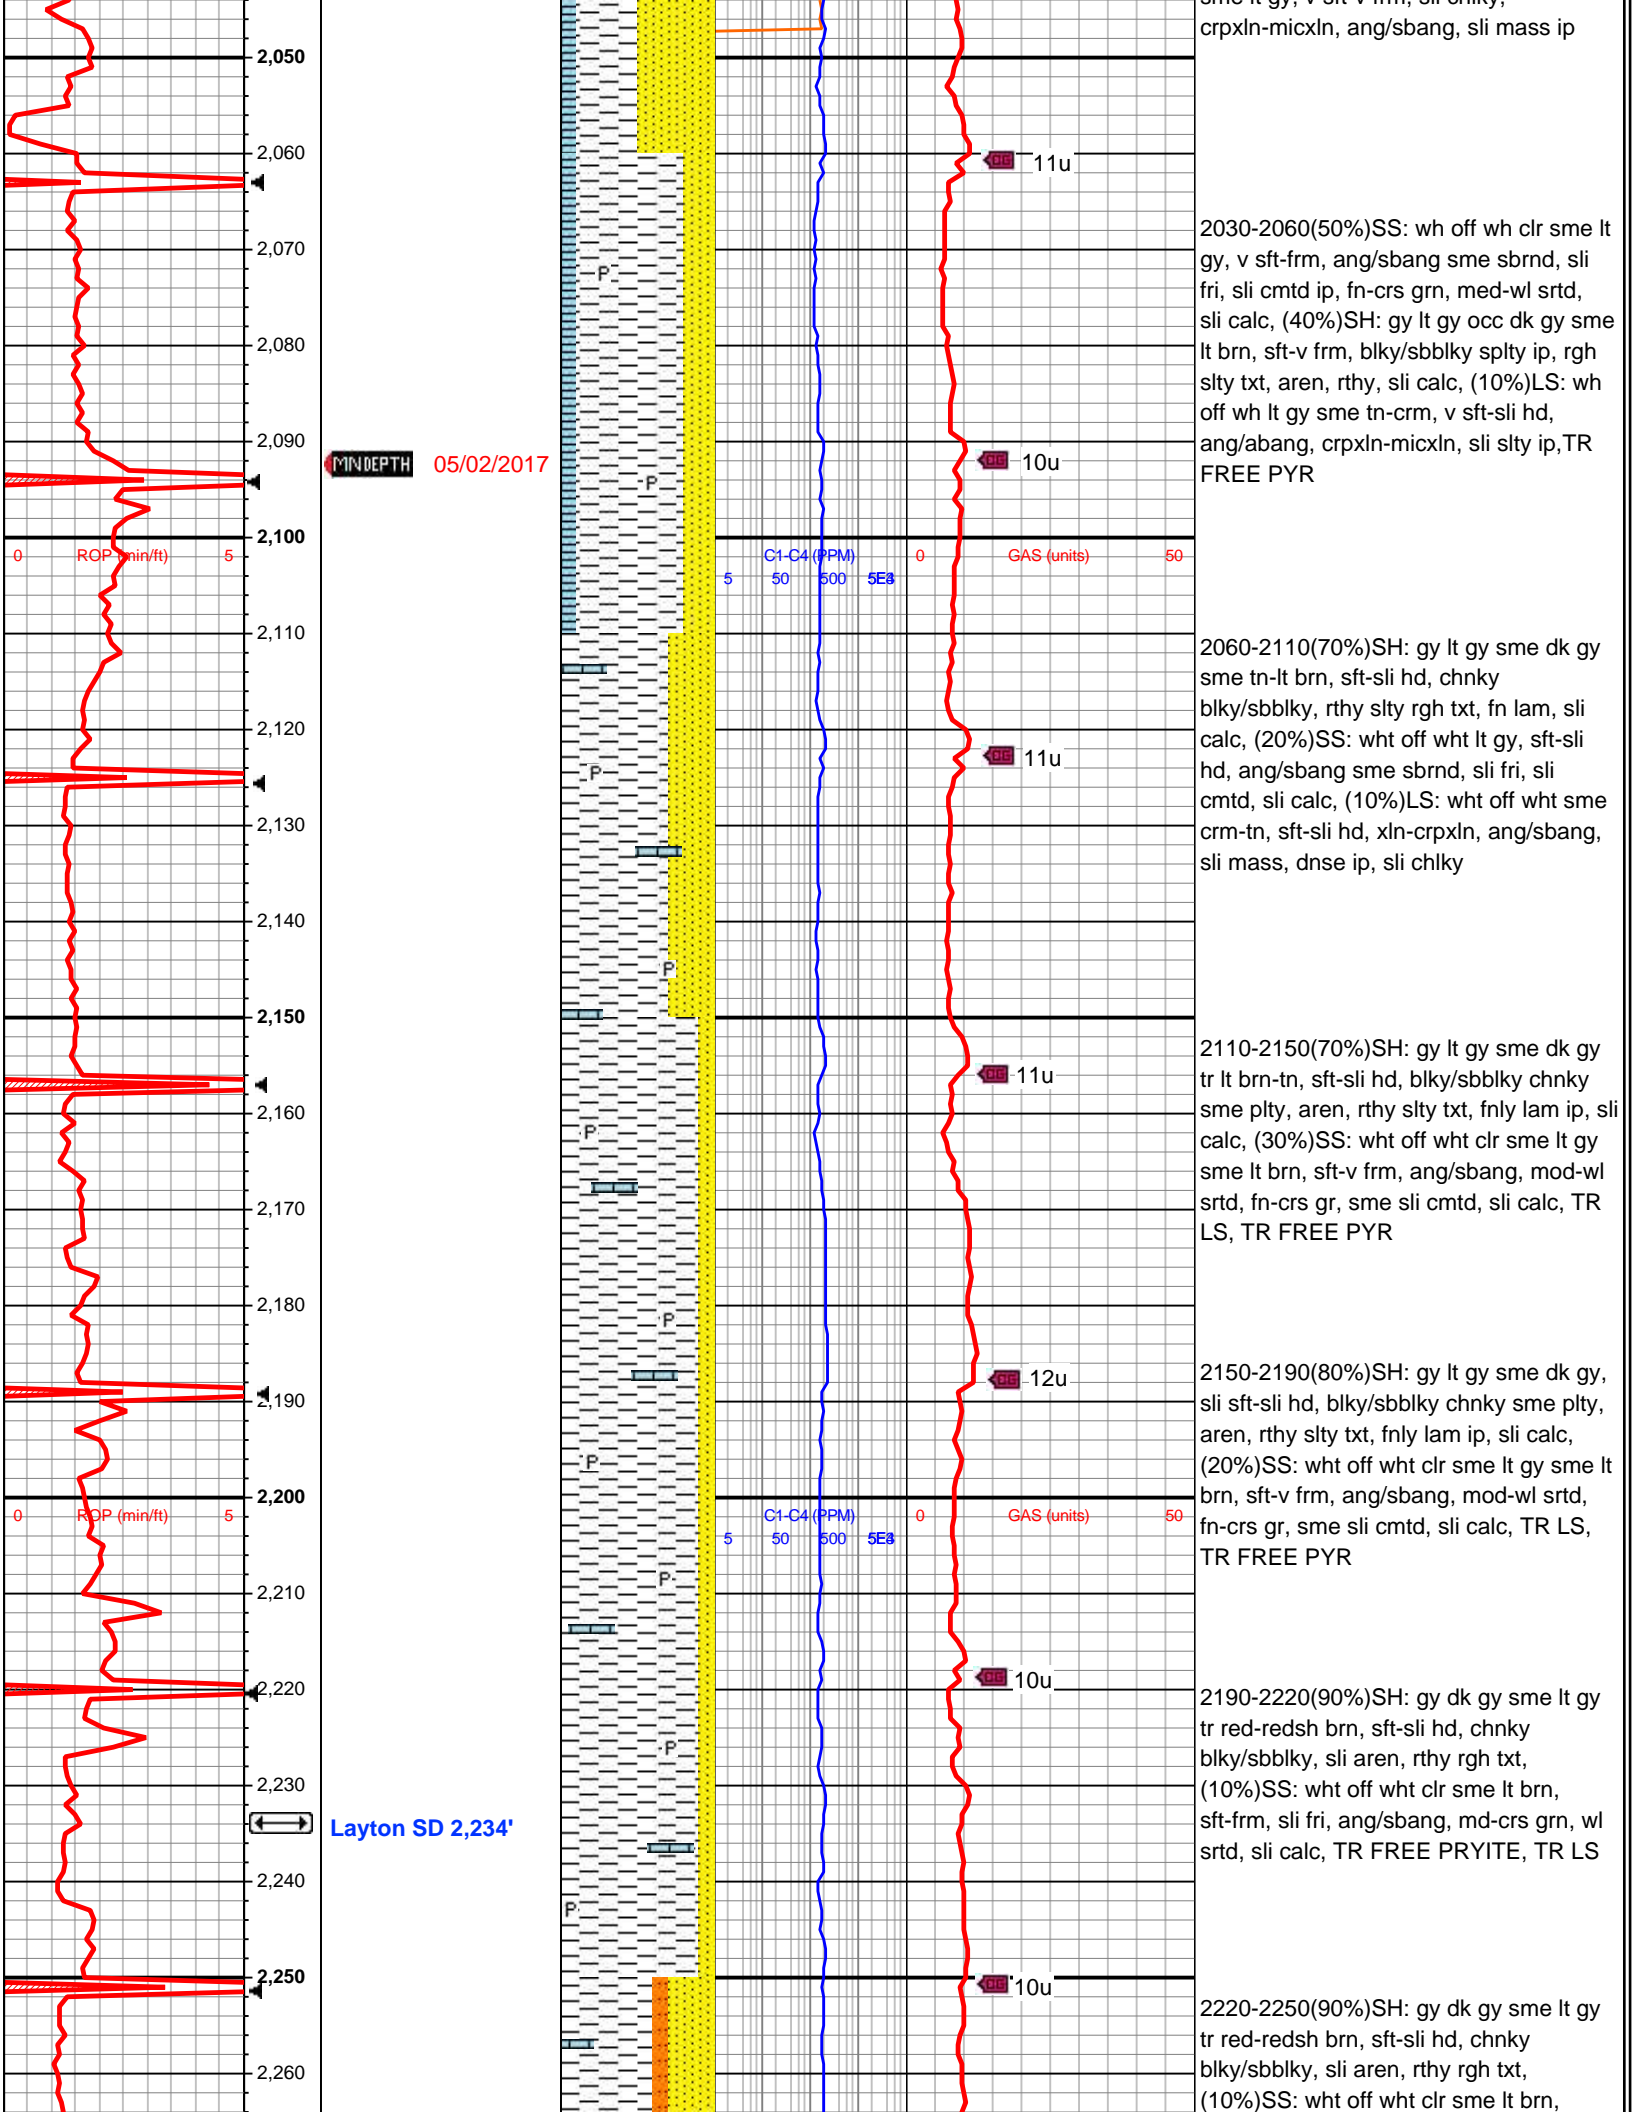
sme lt gy, v sft-v frm, sli chnky, crpxln-micxln, ang/sbang, sli mass ip

2,050
2,060
2,070
2,080
2,090
MNDEPTH 05/02/2017
2,100
0 ROP (min/ft) 5
C1-C4 (PPM)
5 50 500 5E3
0 GAS (units) 50
2,110
2,120
2,130
2,140
2,150
2,160
2,170
2,180
2,190
2,200
0 ROP (min/ft) 5
C1-C4 (PPM)
5 50 500 5E3
0 GAS (units) 50
2,210
2,220
2,230
Layton SD 2,234'
2,240
2,250
2,260

P
P
P
P
P
P
P
P
P
P

11u
10u
11u
11u
12u
10u
10u

2030-2060(50%)SS: wh off wh clr sme lt gy, v sft-frm, ang/sbang sme sbrnd, sli fri, sli cmtd ip, fn-crs grn, med-wl srtd, sli calc, (40%)SH: gy lt gy occ dk gy sme lt brn, sft-v frm, blky/sbblky splty ip, rgh slty txt, aren, rthy, sli calc, (10%)LS: wh off wh lt gy sme tn-crm, v sft-sli hd, ang/abang, crpxln-micxln, sli slty ip,TR FREE PYR

2060-2110(70%)SH: gy lt gy sme dk gy sme tn-lt brn, sft-sli hd, chnky blky/sbblky, rthy slty rgh txt, fn lam, sli calc, (20%)SS: wht off wht lt gy, sft-sli hd, ang/sbang sme sbrnd, sli fri, sli cmtd, sli calc, (10%)LS: wht off wht sme crm-tn, sft-sli hd, xln-crpxln, ang/sbang, sli mass, dnse ip, sli chlky

2110-2150(70%)SH: gy lt gy sme dk gy tr lt brn-tn, sft-sli hd, blky/sbblky chnky sme plty, aren, rthy slty txt, fnly lam ip, sli calc, (30%)SS: wht off wht clr sme lt gy sme lt brn, sft-v frm, ang/sbang, mod-wl srtd, fn-crs gr, sme sli cmtd, sli calc, TR LS, TR FREE PYR

2150-2190(80%)SH: gy lt gy sme dk gy, sli sft-sli hd, blky/sbblky chnky sme plty, aren, rthy slty txt, fnly lam ip, sli calc, (20%)SS: wht off wht clr sme lt gy sme lt brn, sft-v frm, ang/sbang, mod-wl srtd, fn-crs gr, sme sli cmtd, sli calc, TR LS, TR FREE PYR

2190-2220(90%)SH: gy dk gy sme lt gy tr red-redsh brn, sft-sli hd, chnky blky/sbblky, sli aren, rthy rgh txt, (10%)SS: wht off wht clr sme lt brn, sft-frm, sli fri, ang/sbang, md-crs grn, wl srtd, sli calc, TR FREE PRYITE, TR LS

2220-2250(90%)SH: gy dk gy sme lt gy tr red-redsh brn, sft-sli hd, chnky blky/sbblky, sli aren, rthy rgh txt, (10%)SS: wht off wht clr sme lt brn,